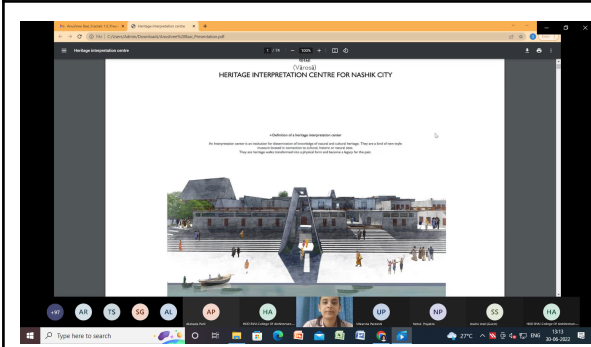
Pls. Rendhwa Rao Gandhi 1-2 Resu ×
Heritage interpretation centre ×
+
File | C:/Users/admin/Downloads/Heritage%20Interpretation_Presentation.pdf

Heritage interpretation centre
1 / 74
100%

वारसा
(Vārsā)
HERITAGE INTERPRETATION CENTRE FOR NASHIK CITY

# Definition of a heritage interpretation center

An interpretation center is an institution for dissemination of knowledge of natural and cultural heritage. They are a kind of new style museum located in connection to cultural, historic or natural sites. They are heritage walks transformed into a physical form and become a legacy for the past.

+97
AR
TS
SG
AL
AP
HA
UP
NP
SS
HA

Type here to search
27°C
ENG
13:13
30-06-2022